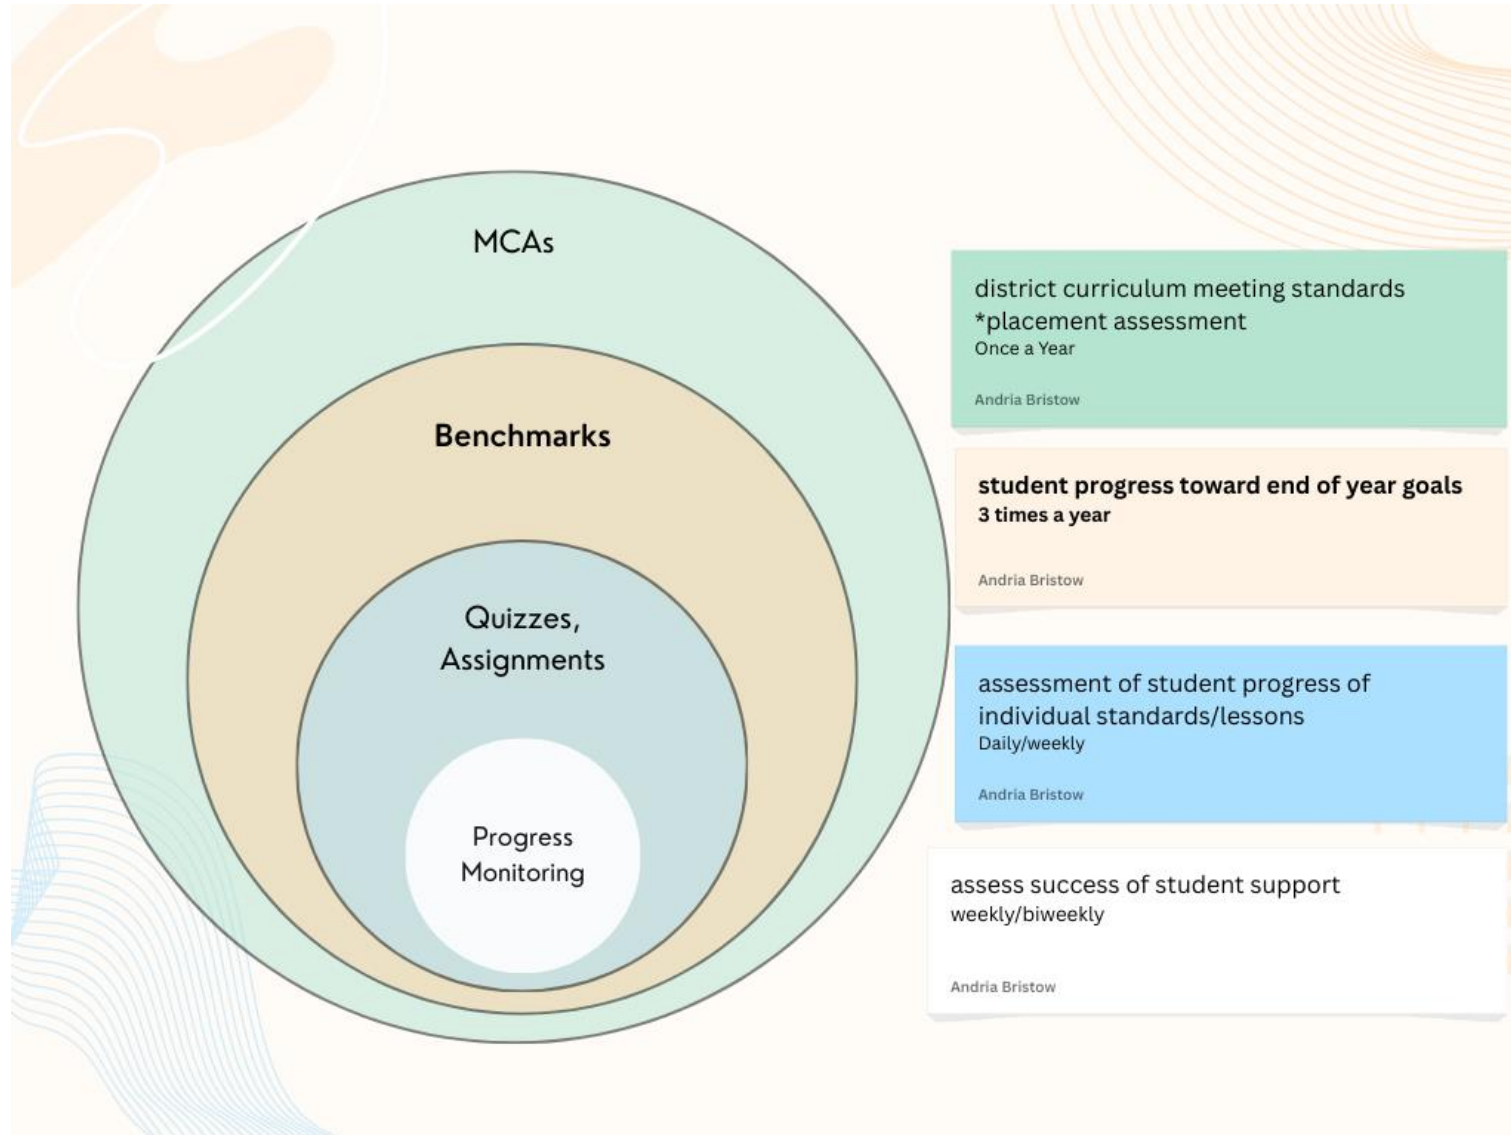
MCAs

Benchmarks

Quizzes, Assignments

Progress Monitoring

district curriculum meeting standards
*placement assessment
Once a Year

Andria Bristow

student progress toward end of year goals
3 times a year

Andria Bristow

assessment of student progress of individual standards/lessons
Daily/weekly

Andria Bristow

assess success of student support
weekly/biweekly

Andria Bristow